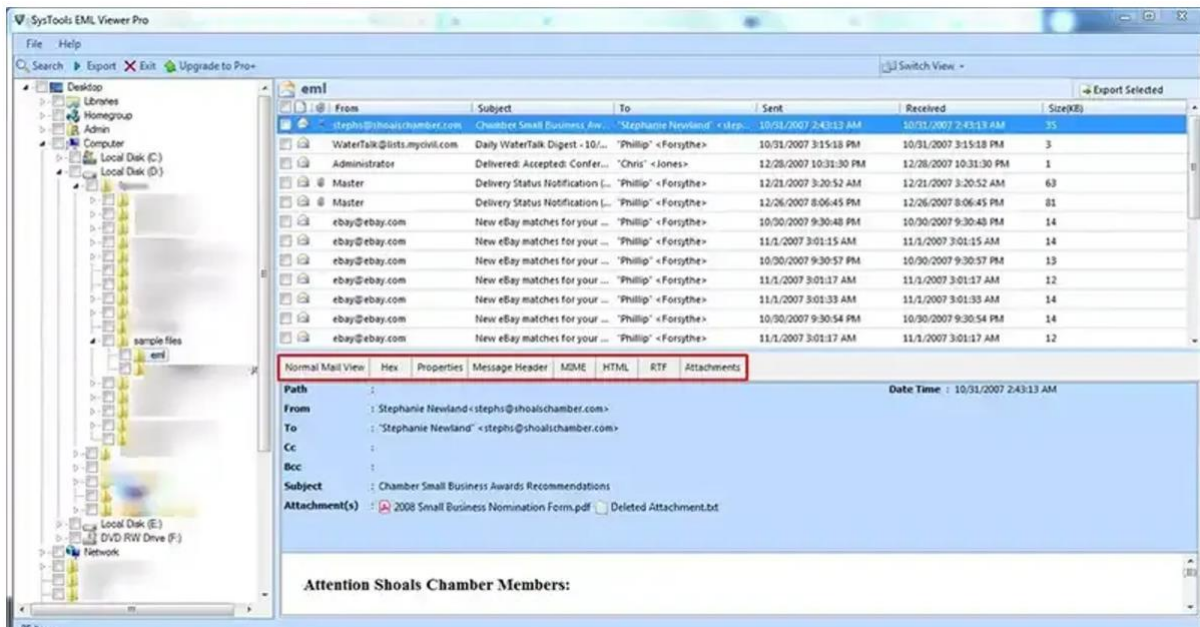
SysTools EML Viewer Pro

File Help

Search Export Exit Upgrade to Pro+

Switch View

Desktop
Libraries
Homegroup
Admin
Computer
Local Disk (C:)
Local Disk (D:)
sample files
eml
Local Disk (E:)
DVD RW Drive (F:)
Network

eml

Export Selected

| From | Subject | To | Sent | Received | Size(KB) |
|---|---|---|---|---|---|
| stephs@shoalschamber.com | Chamber Small Business Aw... | "Stephanie Newland" <steph... | 10/31/2007 2:43:13 AM | 10/31/2007 2:43:13 AM | 35 |
| WaterTalk@lists.mycivil.com | Daily WaterTalk Digest - 10/... | "Phillip" <Forsythe> | 10/31/2007 3:15:18 PM | 10/31/2007 3:15:18 PM | 3 |
| Administrator | Delivered: Accepted: Confer... | "Chris" <Jones> | 12/28/2007 10:31:30 PM | 12/28/2007 10:31:30 PM | 1 |
| Master | Delivery Status Notification (... | "Phillip" <Forsythe> | 12/21/2007 3:20:52 AM | 12/21/2007 3:20:52 AM | 63 |
| Master | Delivery Status Notification (... | "Phillip" <Forsythe> | 12/26/2007 8:06:45 PM | 12/26/2007 8:06:45 PM | 81 |
| ebay@ebay.com | New eBay matches for your ... | "Phillip" <Forsythe> | 10/30/2007 9:30:48 PM | 10/30/2007 9:30:48 PM | 14 |
| ebay@ebay.com | New eBay matches for your ... | "Phillip" <Forsythe> | 11/1/2007 3:01:15 AM | 11/1/2007 3:01:15 AM | 14 |
| ebay@ebay.com | New eBay matches for your ... | "Phillip" <Forsythe> | 10/30/2007 9:30:57 PM | 10/30/2007 9:30:57 PM | 13 |
| ebay@ebay.com | New eBay matches for your ... | "Phillip" <Forsythe> | 11/1/2007 3:01:17 AM | 11/1/2007 3:01:17 AM | 12 |
| ebay@ebay.com | New eBay matches for your ... | "Phillip" <Forsythe> | 11/1/2007 3:01:33 AM | 11/1/2007 3:01:33 AM | 14 |
| ebay@ebay.com | New eBay matches for your ... | "Phillip" <Forsythe> | 10/30/2007 9:30:54 PM | 10/30/2007 9:30:54 PM | 14 |
| ebay@ebay.com | New eBay matches for your ... | "Phillip" <Forsythe> | 11/1/2007 3:01:17 AM | 11/1/2007 3:01:17 AM | 12 |

Normal Mail View | Hex | Properties | Message Header | MIME | HTML | RTF | Attachments

Path :
Date Time : 10/31/2007 2:43:13 AM
From : Stephanie Newland<stephs@shoalschamber.com>
To : "Stephanie Newland" <stephs@shoalschamber.com>
Cc :
Bcc :
Subject : Chamber Small Business Awards Recommendations
Attachment(s) : 2008 Small Business Nomination Form.pdf Deleted Attachment.txt

Attention Shoals Chamber Members: